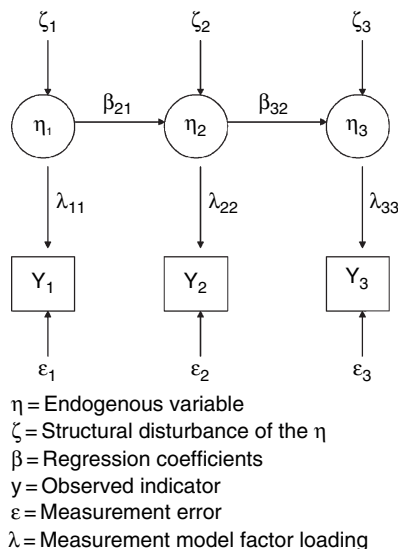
$\zeta_1$

$\zeta_2$

$\zeta_3$

$\eta_1$

$\beta_{21}$

$\eta_2$

$\beta_{32}$

$\eta_3$

$\lambda_{11}$

$\lambda_{22}$

$\lambda_{33}$

$Y_1$

$Y_2$

$Y_3$

$\varepsilon_1$

$\varepsilon_2$

$\varepsilon_3$

$\eta$ = Endogenous variable
$\zeta$ = Structural disturbance of the $\eta$
$\beta$ = Regression coefficients
y = Observed indicator
$\varepsilon$ = Measurement error
$\lambda$ = Measurement model factor loading